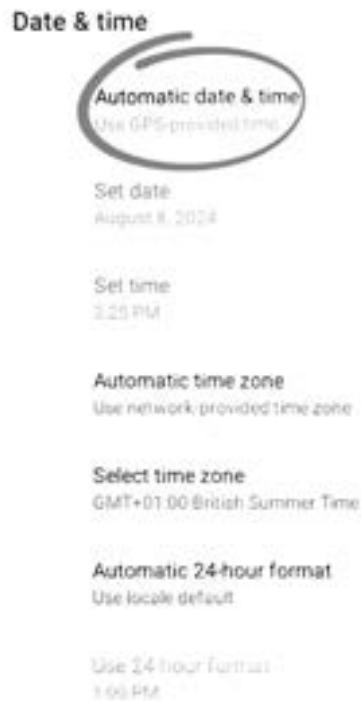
Date & time

Automatic date & time
Use GPS-provided time

Set date
August 8, 2024

Set time
3:25 PM

Automatic time zone
Use network-provided time zone

Select time zone
GMT+01:00 British Summer Time

Automatic 24-hour format
Use locale default

Use 24-hour format
1:00 PM